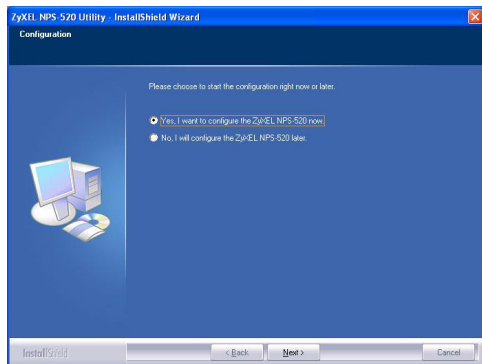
ZyXEL NPS-520 Utility - InstallShield Wizard

Configuration

Please choose to start the configuration right now or later.

Yes, I want to configure the ZyXEL NPS-520 now.

No, I will configure the ZyXEL NPS-520 later.

InstallShield

< Back

Next >

Cancel